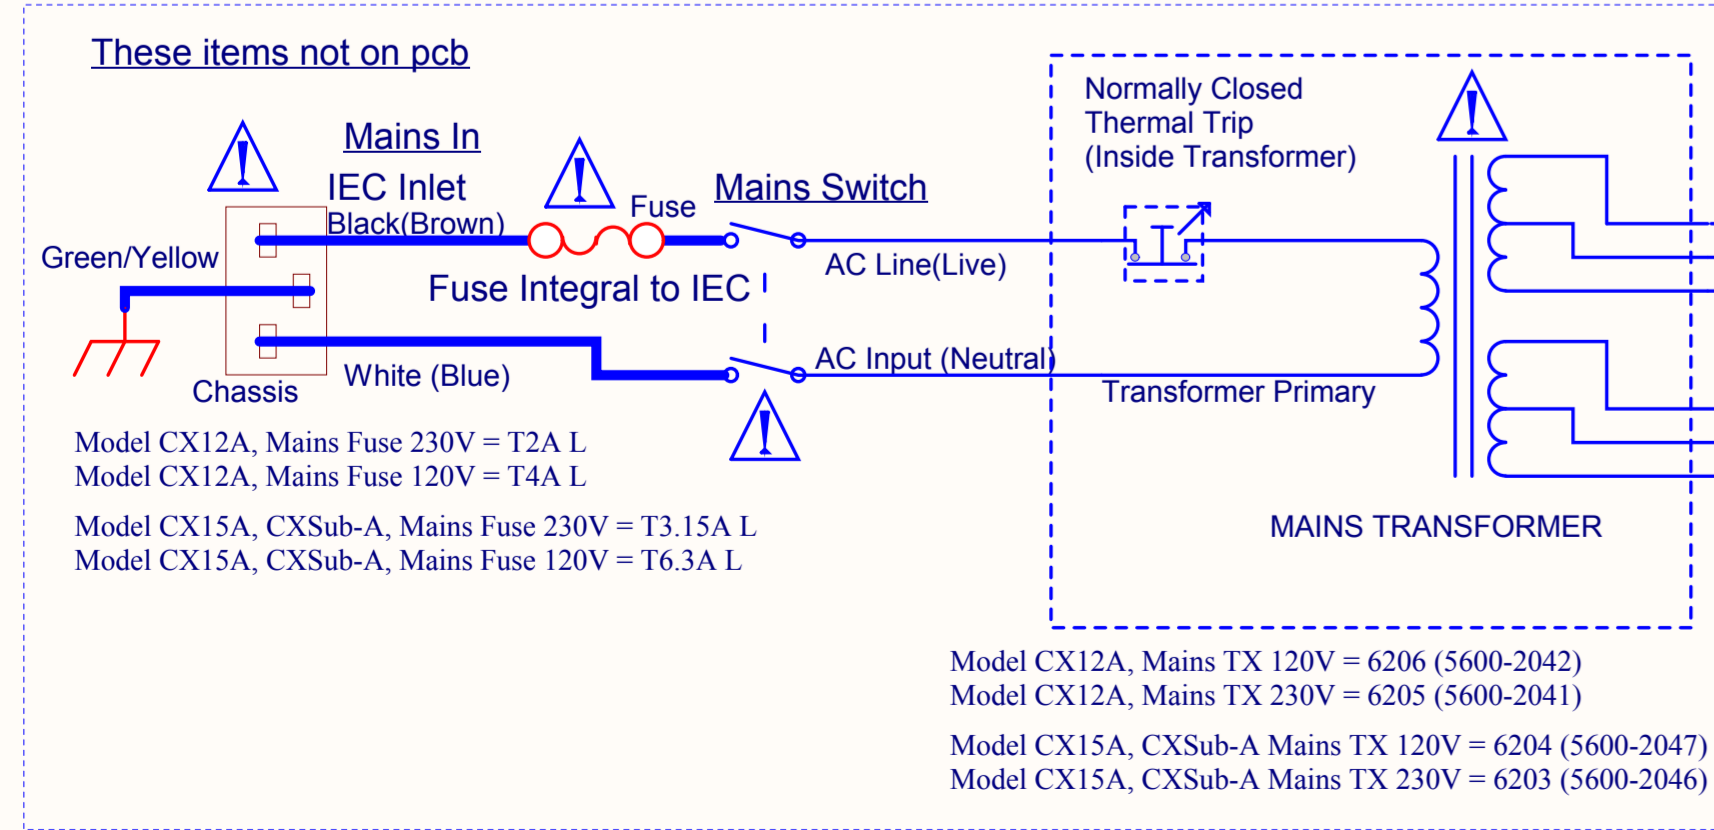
These items not on pcb

Mains In

IEC Inlet

Black(Brown)

Fuse

Mains Switch

Normally Closed
Thermal Trip
(Inside Transformer)

Green/Yellow

Fuse Integral to IEC

AC Line(Live)

AC Input (Neutral)

Chassis

White (Blue)

Transformer Primary

Model CX12A, Mains Fuse 230V = T2A L
Model CX12A, Mains Fuse 120V = T4A L

Model CX15A, CXSub-A, Mains Fuse 230V = T3.15A L
Model CX15A, CXSub-A, Mains Fuse 120V = T6.3A L

MAINS TRANSFORMER

Model CX12A, Mains TX 120V = 6206 (5600-2042)
Model CX12A, Mains TX 230V = 6205 (5600-2041)

Model CX15A, CXSub-A Mains TX 120V = 6204 (5600-2047)
Model CX15A, CXSub-A Mains TX 230V = 6203 (5600-2046)